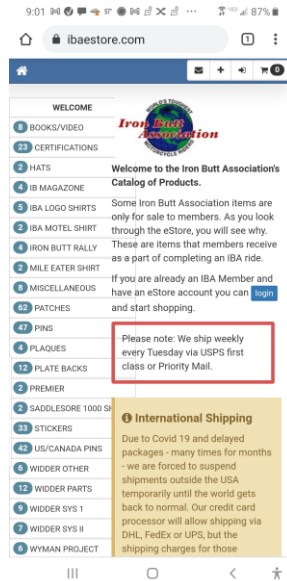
9:01 87%

ibaestore.com

1

0

WELCOME

8 BOOKS/VIDEO

23 CERTIFICATIONS

2 HATS

4 IB MAGAZINE

5 IBA LOGO SHIRTS

2 IBA MOTEL SHIRT

4 IRON BUTT RALLY

2 MILE EATER SHIRT

8 MISCELLANEOUS

62 PATCHES

47 PINS

8 PLAQUES

12 PLATE BACKS

2 PREMIER

2 SADDLESORE 1000 SH

35 STICKERS

42 US/CANADA PINS

2 WIDDER OTHER

12 WIDDER PARTS

7 WIDDER SYS 1

7 WIDDER SYS II

6 WYMAN PROJECT

WORLD'S TOUGHEST
Iron Butt Association
MOTORCYCLE RIDERS

Welcome to the Iron Butt Association's Catalog of Products.

Some Iron Butt Association items are only for sale to members. As you look through the eStore, you will see why. These are items that members receive as a part of completing an IBA ride.

If you are already an IBA Member and have an eStore account you can login and start shopping.

Please note: We ship weekly every Tuesday via USPS first class or Priority Mail.

International Shipping

Due to Covid 19 and delayed packages - many times for months - we are forced to suspend shipments outside the USA temporarily until the world gets back to normal. Our credit card processor will allow shipping via DHL, FedEx or UPS, but the shipping charges for those